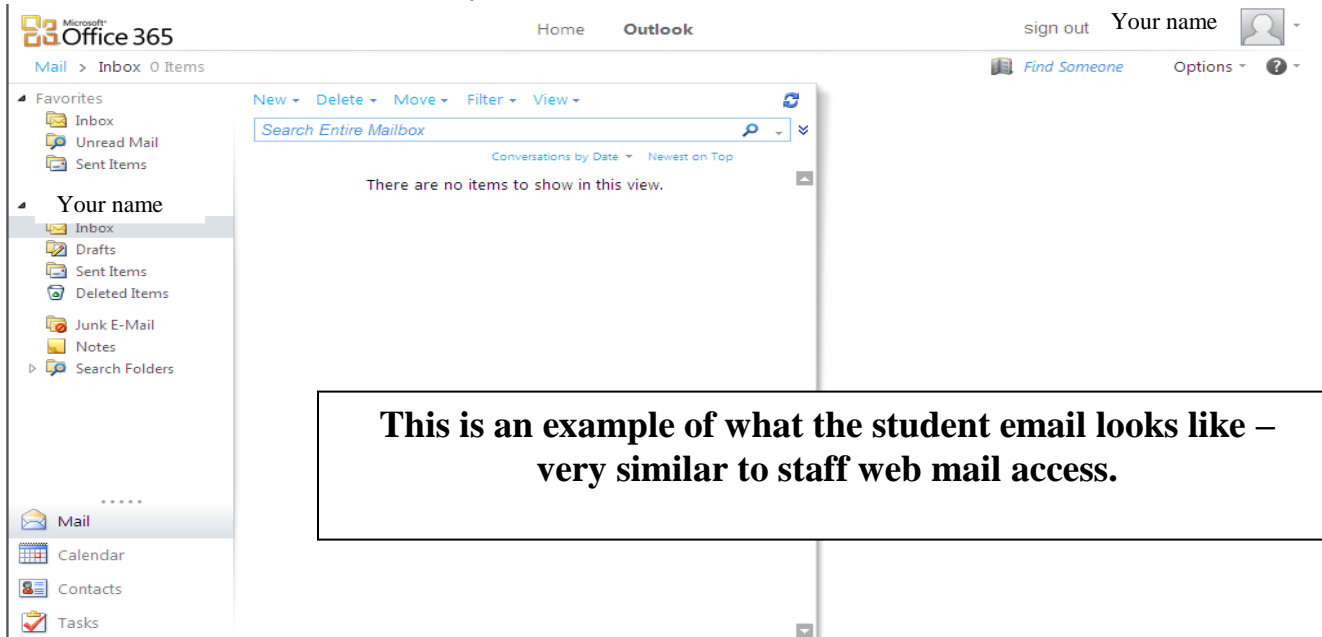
Microsoft Office 365

Home Outlook

sign out Your name

Mail > Inbox 0 Items

Find Someone Options

Favorites
Inbox
Unread Mail
Sent Items

Your name
Inbox
Drafts
Sent Items
Deleted Items
Junk E-Mail
Notes
Search Folders

Mail
Calendar
Contacts
Tasks

New Delete Move Filter View

Search Entire Mailbox

Conversations by Date Newest on Top

There are no items to show in this view.

**This is an example of what the student email looks like – very similar to staff web mail access.**